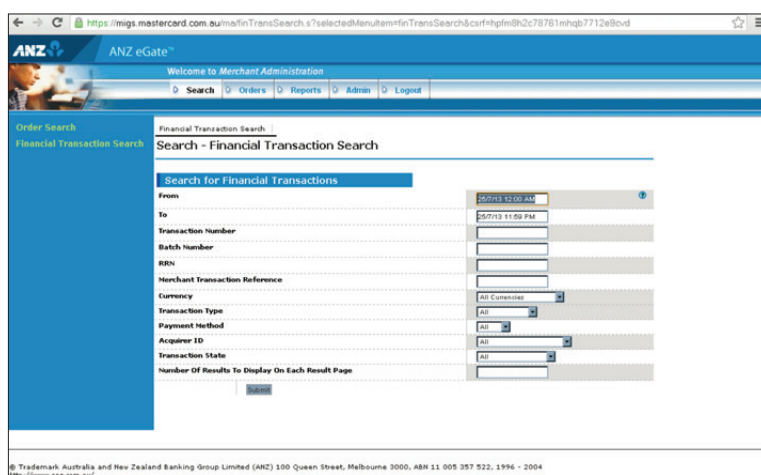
https://migs.mastercard.com.au/ma/finTransSearch.s?selectedMenuItem=finTransSearch&csrf=hpfm8h2c78761mhqb7712e8cvd

ANZ

ANZ eGate™

Welcome to Merchant Administration

Search | Orders | Reports | Admin | Logout

Order Search
Financial Transaction Search

Financial Transaction Search

Search - Financial Transaction Search

Search for Financial Transactions

From 25/7/13 12:00 AM
To 25/7/13 11:59 PM
Transaction Number
Batch Number
RRN
Merchant Transaction Reference
Currency All Currencies
Transaction Type All
Payment Method All
Acquirer ID All
Transaction State All
Number Of Results To Display On Each Result Page

Submit

© Trademark Australia and New Zealand Banking Group Limited (ANZ) 100 Queen Street, Melbourne 3000, ABN 11 005 357 522, 1996 - 2004
http://www.anz.com.au/